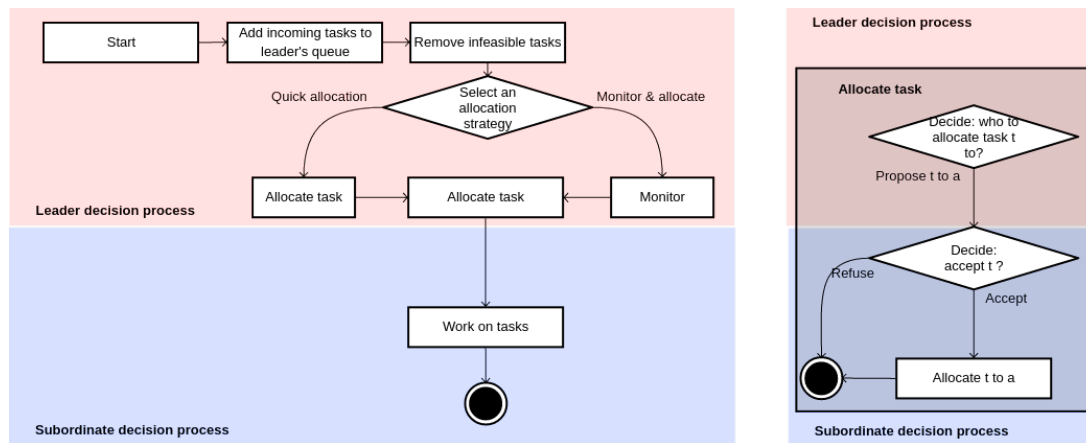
Start

Add incoming tasks to leader's queue

Remove infeasible tasks

Quick allocation

Select an allocation strategy

Monitor & allocate

Allocate task

Allocate task

Monitor

Leader decision process

Work on tasks

Subordinate decision process

Leader decision process

Allocate task

Decide: who to allocate task t to?

Propose t to a

Decide: accept t ?

Refuse

Accept

Allocate t to a

Subordinate decision process